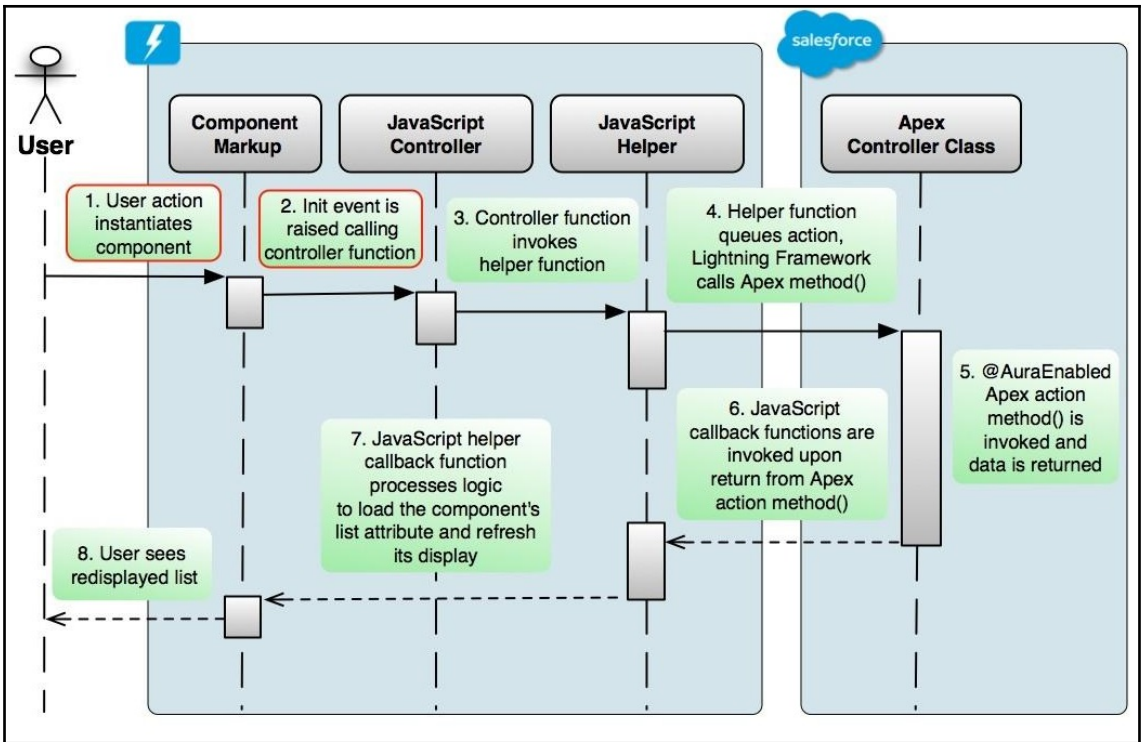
salesforce

User

Component Markup

JavaScript Controller

JavaScript Helper

Apex Controller Class

1. User action instantiates component

2. Init event is raised calling controller function

3. Controller function invokes helper function

4. Helper function queues action, Lightning Framework calls Apex method()

5. @AuraEnabled Apex action method() is invoked and data is returned

6. JavaScript callback functions are invoked upon return from Apex action method()

7. JavaScript helper callback function processes logic to load the component's list attribute and refresh its display

8. User sees redisplayed list